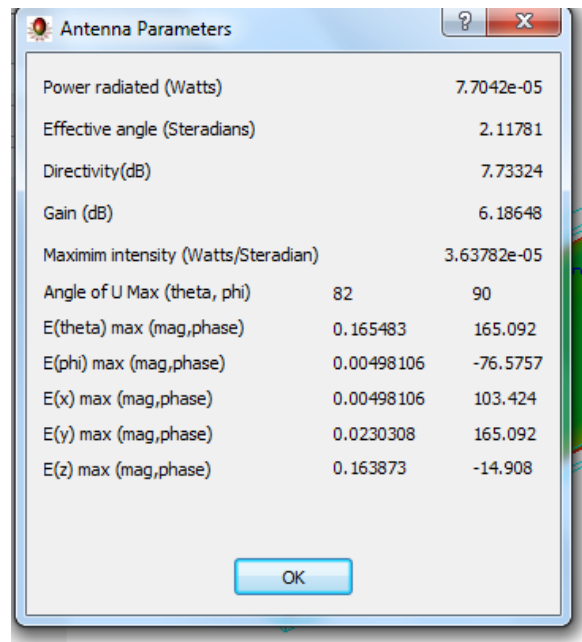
Antenna Parameters

?

X

| | | |
|---|---|---|
| Power radiated (Watts) | | 7.7042e-05 |
| Effective angle (Steradians) | | 2.11781 |
| Directivity(dB) | | 7.73324 |
| Gain (dB) | | 6.18648 |
| Maximim intensity (Watts/Steradian) | | 3.63782e-05 |
| Angle of U Max (theta, phi) | 82 | 90 |
| E(theta) max (mag,phase) | 0.165483 | 165.092 |
| E(phi) max (mag,phase) | 0.00498106 | -76.5757 |
| E(x) max (mag,phase) | 0.00498106 | 103.424 |
| E(y) max (mag,phase) | 0.0230308 | 165.092 |
| E(z) max (mag,phase) | 0.163873 | -14.908 |

OK